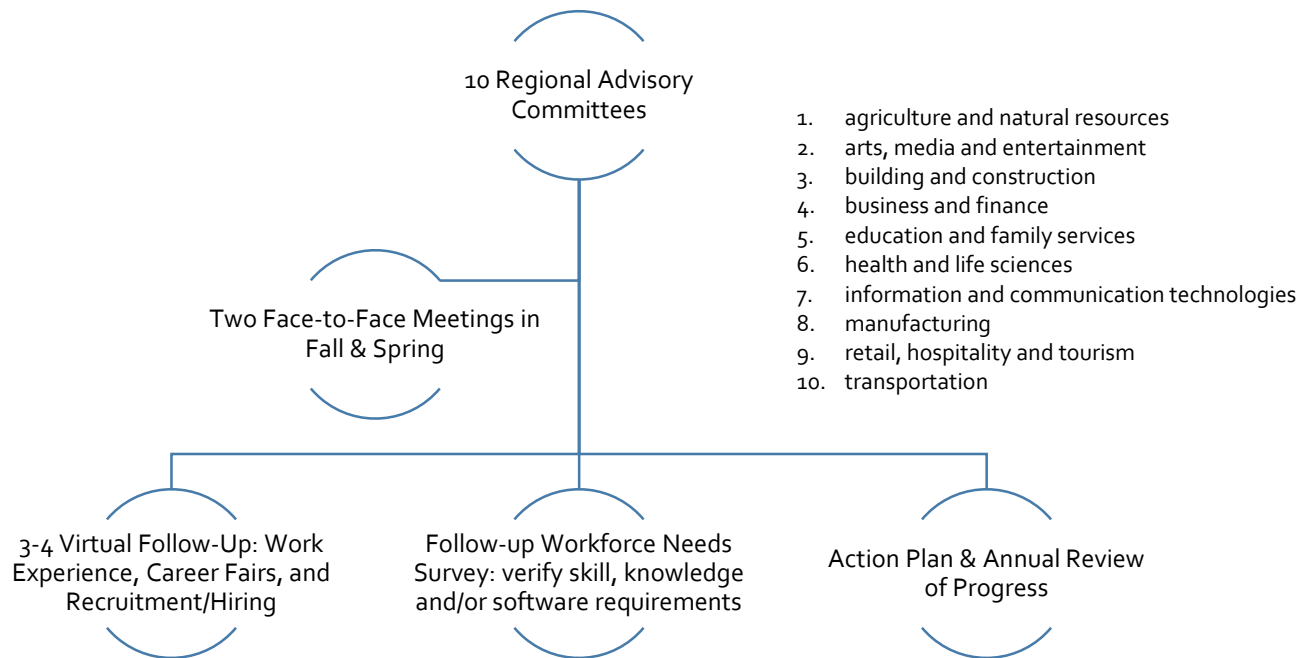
10 Regional Advisory Committees

1. agriculture and natural resources
2. arts, media and entertainment
3. building and construction
4. business and finance
5. education and family services
6. health and life sciences
7. information and communication technologies
8. manufacturing
9. retail, hospitality and tourism
10. transportation

Two Face-to-Face Meetings in Fall & Spring

3-4 Virtual Follow-Up: Work Experience, Career Fairs, and Recruitment/Hiring

Follow-up Workforce Needs Survey: verify skill, knowledge and/or software requirements

Action Plan & Annual Review of Progress